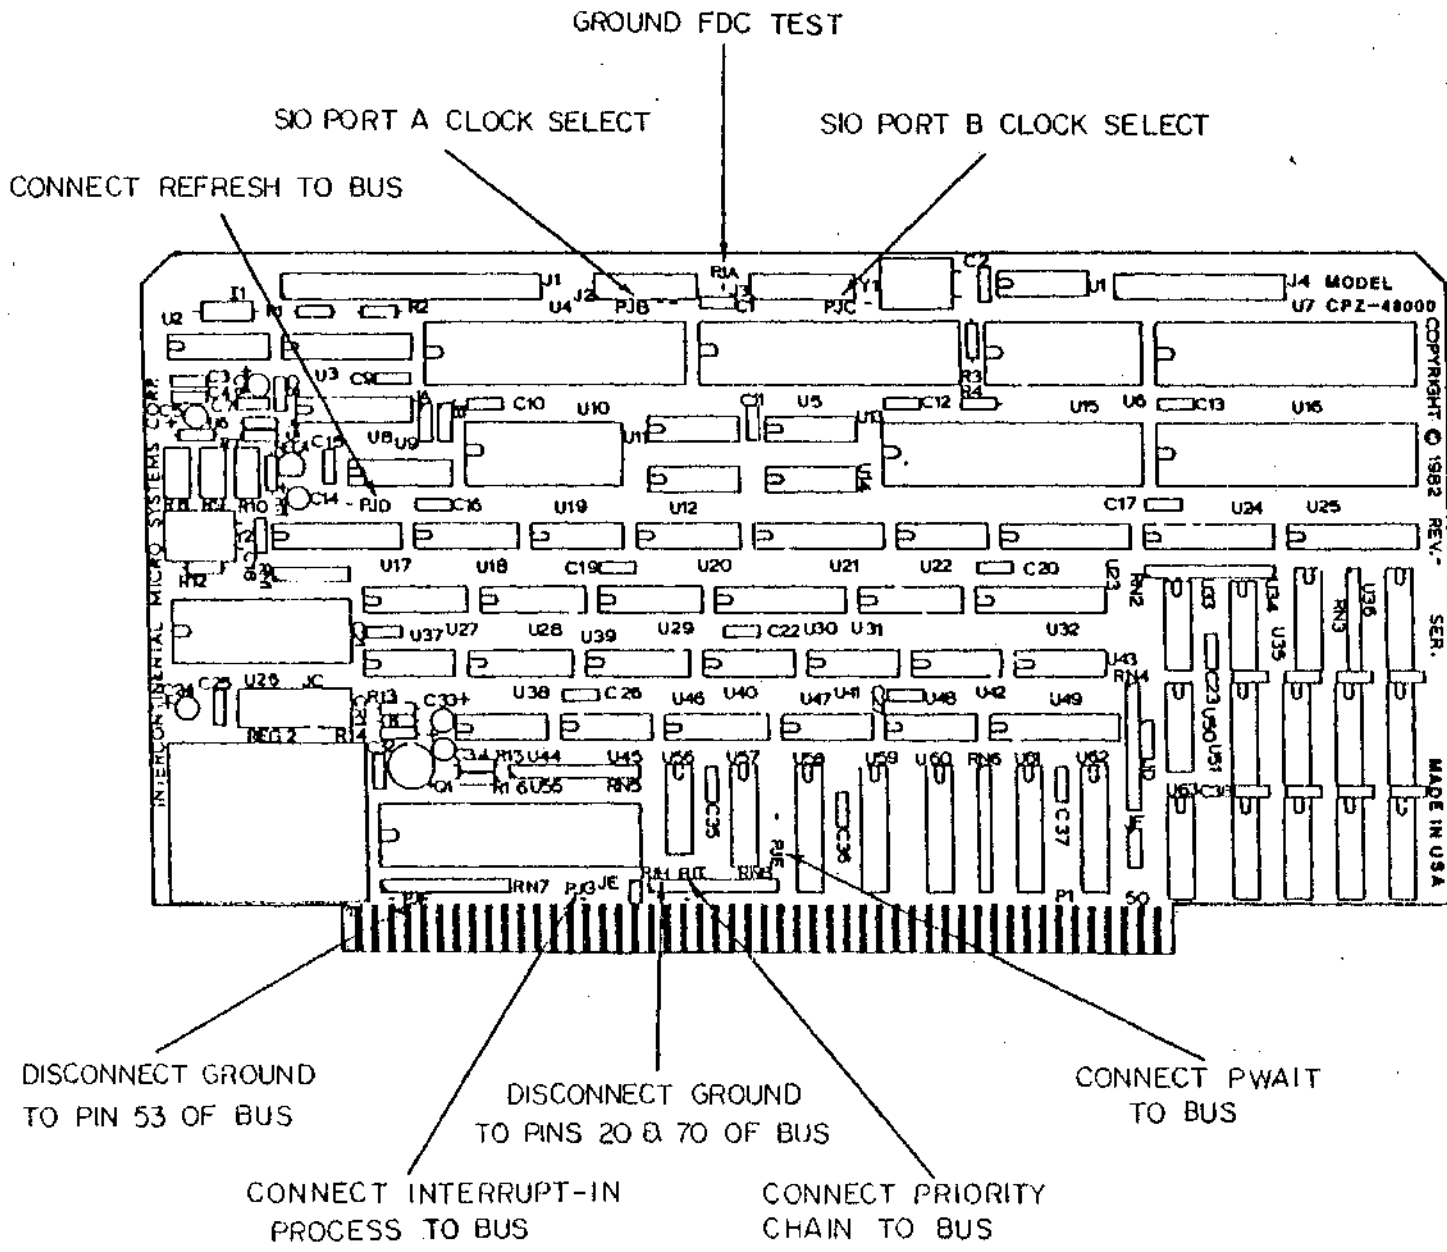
GROUND FDC TEST

SIO PORT A CLOCK SELECT

SIO PORT B CLOCK SELECT

CONNECT REFRESH TO BUS

R1A
J2 PJB J3 PJC Y1 C2 U1 J4 MODEL
U7 CPZ-48000
U2 I1 R1 R2 U4 C1
COPYRIGHT © 1982 REV.- SER.
INTERCONTINENTAL MICRO SYSTEMS CORP.
U3 C9 C3 C4 C7 C5 C6 R3 R4
C10 U10 C11 U5 C12 U15 U6 C13 U16
U8 U9 C15 U11
C14 PJD C16 U19 U12 C17 U24 U25
R11 R10 Y2
U17 U18 C19 U20 U21 U22 C20 U23 RN2 U33 U34 U35 RN3 U36
R12
U37 U27 U28 U39 U29 C22 U30 U31 U32
C23 U50 U51
C34 C25 U26 JC RN4
REG 2 R13 C33 U38 C26 U46 U40 U47 U41 U48 U42 U49 U43
R14 R15 U44 U45 U56 U57 U58 U59 U60 RN6 U61 U62
Q1 R16 U55 RN5 C35 C36 C37 U63 C38
PJE
MADE IN USA
RN7 PJG JE RN1 RN8
PJF P1 50

DISCONNECT GROUND TO PIN 53 OF BUS

DISCONNECT GROUND TO PINS 20 & 70 OF BUS

CONNECT PWAIT TO BUS

CONNECT INTERRUPT-IN PROCESS TO BUS

CONNECT PRIORITY CHAIN TO BUS